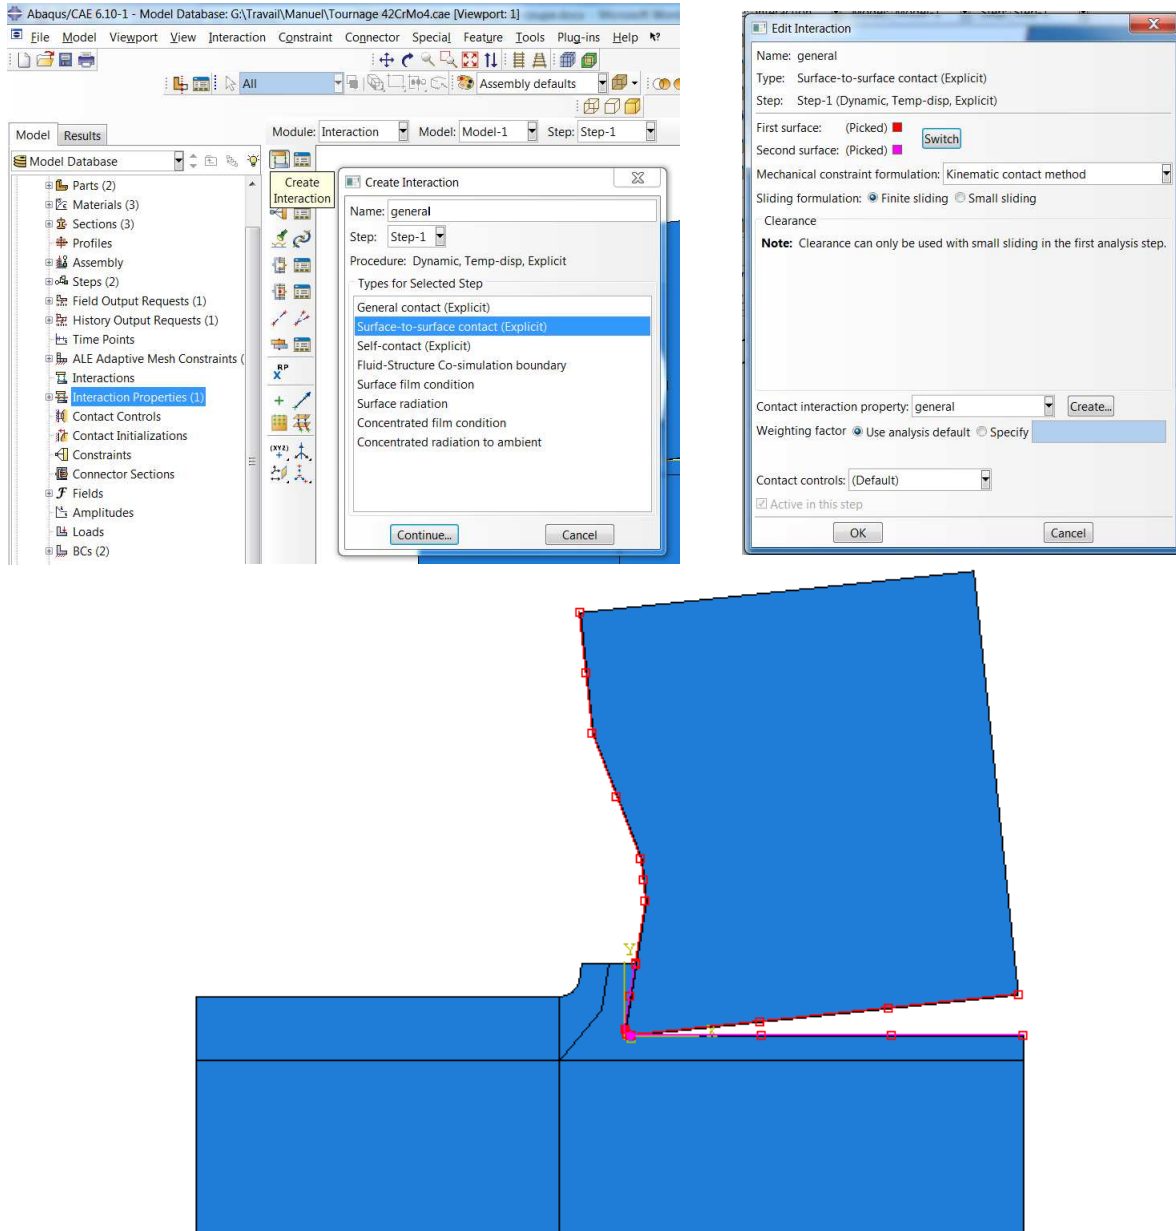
Abaqus/CAE 6.10-1 - Model Database: G:\Travail\Manuel\Tournage 42CrMo4.cae [Viewport: 1]

File Model Viewport View Interaction Constraint Connector Special Feature Tools Plug-ins Help

All

Assembly defaults

Model Results

Module: Interaction Model: Model-1 Step: Step-1

Model Database

Parts (2)
Materials (3)
Sections (3)
Profiles
Assembly
Steps (2)
Field Output Requests (1)
History Output Requests (1)
Time Points
ALE Adaptive Mesh Constraints (
Interactions
Interaction Properties (1)
Contact Controls
Contact Initializations
Constraints
Connector Sections
Fields
Amplitudes
Loads
BCs (2)

Create Interaction

RP

(XYZ)

Create Interaction

Name: general

Step: Step-1

Procedure: Dynamic, Temp-disp, Explicit

Types for Selected Step

General contact (Explicit)
Surface-to-surface contact (Explicit)
Self-contact (Explicit)
Fluid-Structure Co-simulation boundary
Surface film condition
Surface radiation
Concentrated film condition
Concentrated radiation to ambient

Continue... Cancel

Edit Interaction

Name: general
Type: Surface-to-surface contact (Explicit)
Step: Step-1 (Dynamic, Temp-disp, Explicit)

First surface: (Picked)
Second surface: (Picked)
Switch

Mechanical constraint formulation: Kinematic contact method

Sliding formulation: Finite sliding Small sliding

Clearance

Note: Clearance can only be used with small sliding in the first analysis step.

Contact interaction property: general Create...

Weighting factor Use analysis default Specify

Contact controls: (Default)

Active in this step

OK Cancel

Y